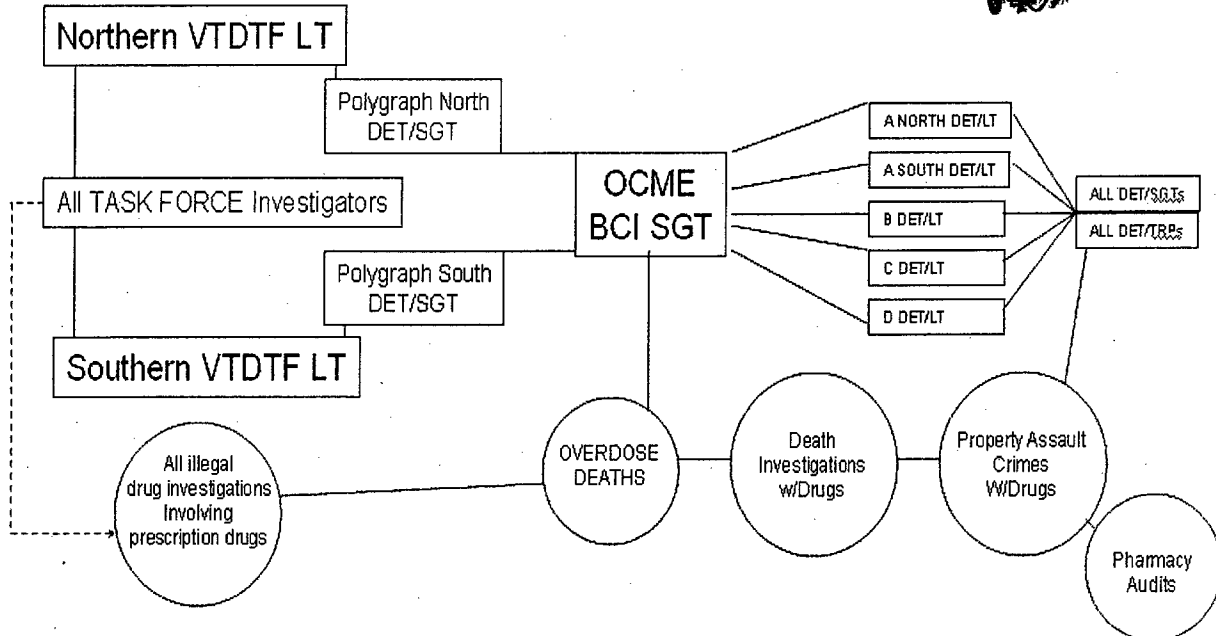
Northern VTDTF LT

Polygraph North DET/SGT

All TASK FORCE Investigators

Polygraph South DET/SGT

Southern VTDTF LT

OCME BCI SGT

A NORTH DET/LT

A SOUTH DET/LT

B DET/LT

C DET/LT

D DET/LT

ALL DET/SGTs

ALL DET/TRPs

All illegal drug investigations Involving prescription drugs

OVERDOSE DEATHS

Death Investigations w/Drugs

Property Assault Crimes W/Drugs

Pharmacy Audits